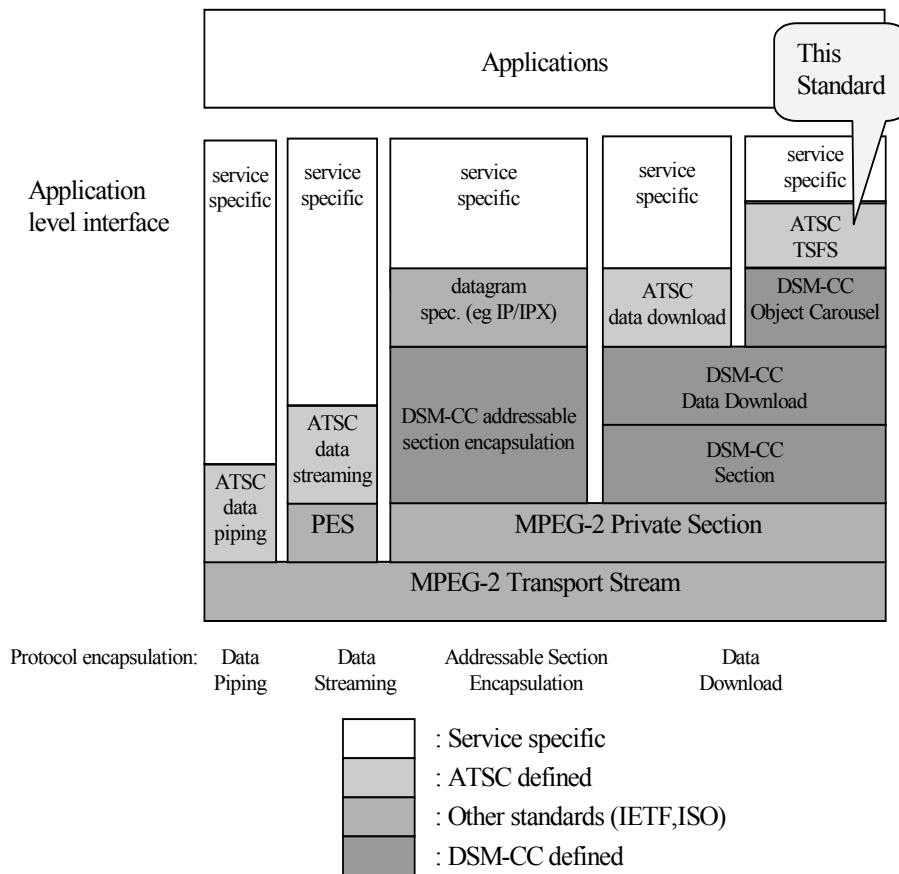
Applications

This Standard

Application level interface

service specific

service specific

service specific

service specific

service specific

ATSC TSFS

datagram spec. (eg IP/IPX)

ATSC data download

DSM-CC Object Carousel

DSM-CC Data Download

DSM-CC addressable section encapsulation

ATSC data streaming

DSM-CC Section

ATSC data piping

PES

MPEG-2 Private Section

MPEG-2 Transport Stream

Protocol encapsulation: Data Piping Data Streaming Addressable Section Encapsulation Data Download

: Service specific
: ATSC defined
: Other standards (IETF,ISO)
: DSM-CC defined